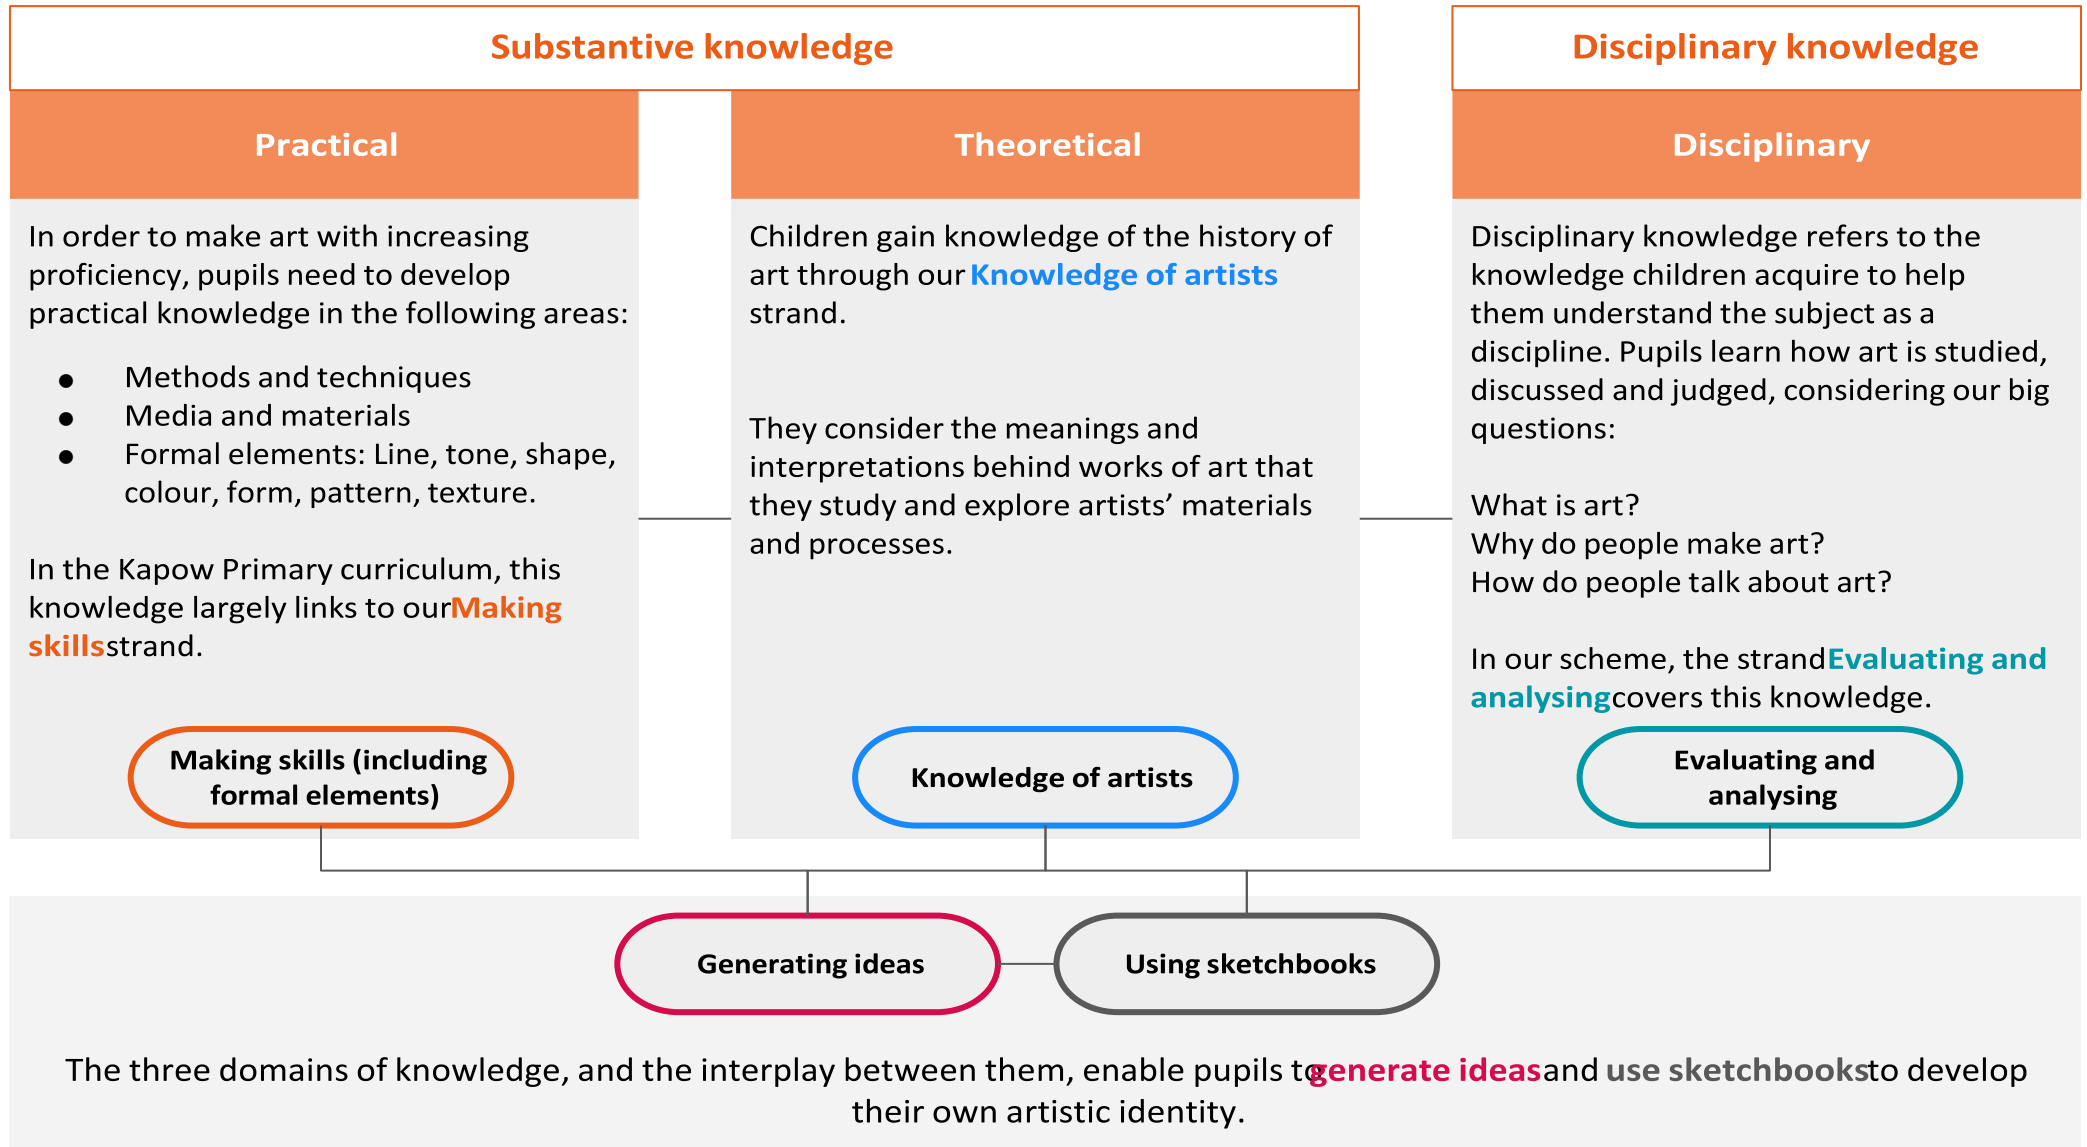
Substantive knowledge

Disciplinary knowledge

Practical

In order to make art with increasing proficiency, pupils need to develop practical knowledge in the following areas:

- Methods and techniques
- Media and materials
- Formal elements: Line, tone, shape, colour, form, pattern, texture.

In the Kapow Primary curriculum, this knowledge largely links to our Making skills strand.

Making skills (including formal elements)

Theoretical

Children gain knowledge of the history of art through our Knowledge of artists strand.

They consider the meanings and interpretations behind works of art that they study and explore artists' materials and processes.

Knowledge of artists

Disciplinary

Disciplinary knowledge refers to the knowledge children acquire to help them understand the subject as a discipline. Pupils learn how art is studied, discussed and judged, considering our big questions:

What is art?
Why do people make art?
How do people talk about art?

In our scheme, the strand Evaluating and analysing covers this knowledge.

Evaluating and analysing

Generating ideas

Using sketchbooks

The three domains of knowledge, and the interplay between them, enable pupils to generate ideas and use sketchbooks to develop their own artistic identity.